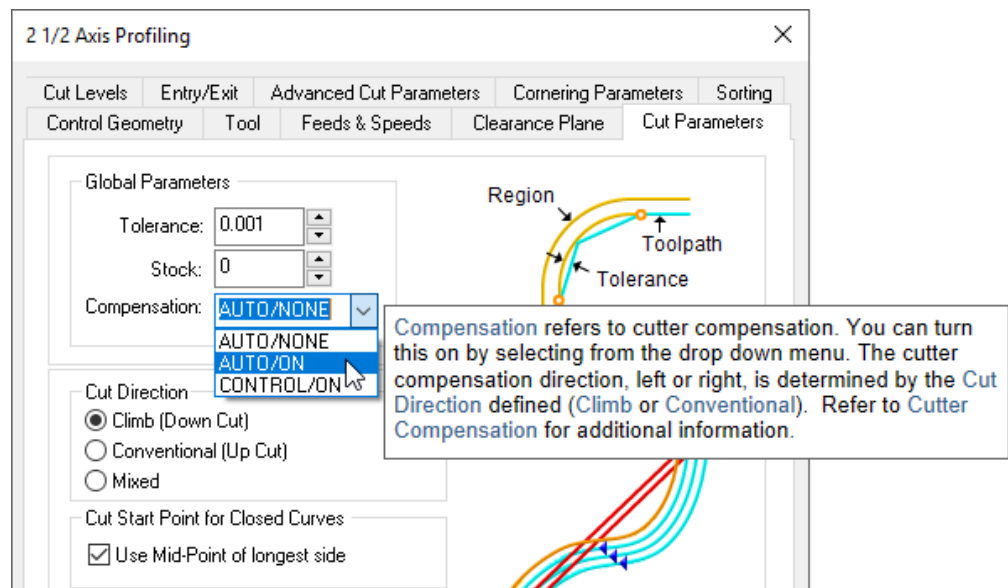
2 1/2 Axis Profiling

Cut Levels | Entry/Exit | Advanced Cut Parameters | Cornering Parameters | Sorting
Control Geometry | Tool | Feeds & Speeds | Clearance Plane | Cut Parameters

Global Parameters
Tolerance: 0.001
Stock: 0
Compensation: AUTO/NONE
AUTO/NONE
AUTO/ON
CONTROL/ON

Region
Toolpath
Tolerance

Compensation refers to cutter compensation. You can turn this on by selecting from the drop down menu. The cutter compensation direction, left or right, is determined by the Cut Direction defined (Climb or Conventional). Refer to Cutter Compensation for additional information.

Cut Direction
Climb (Down Cut)
Conventional (Up Cut)
Mixed

Cut Start Point for Closed Curves
Use Mid-Point of longest side